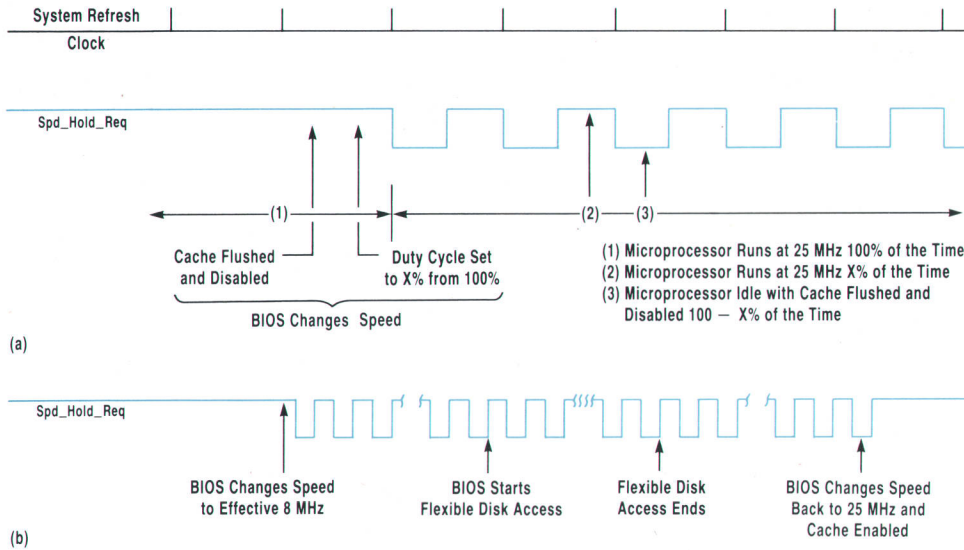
System Refresh
Clock

Spd_Hold_Req

(1)

(2) (3)

Cache Flushed and Disabled

Duty Cycle Set to X% from 100%

BIOS Changes Speed

(1) Microprocessor Runs at 25 MHz 100% of the Time
(2) Microprocessor Runs at 25 MHz X% of the Time
(3) Microprocessor Idle with Cache Flushed and Disabled 100 — X% of the Time

(a)

Spd_Hold_Req

BIOS Changes Speed to Effective 8 MHz

BIOS Starts Flexible Disk Access

Flexible Disk Access Ends

BIOS Changes Speed Back to 25 MHz and Cache Enabled

(b)